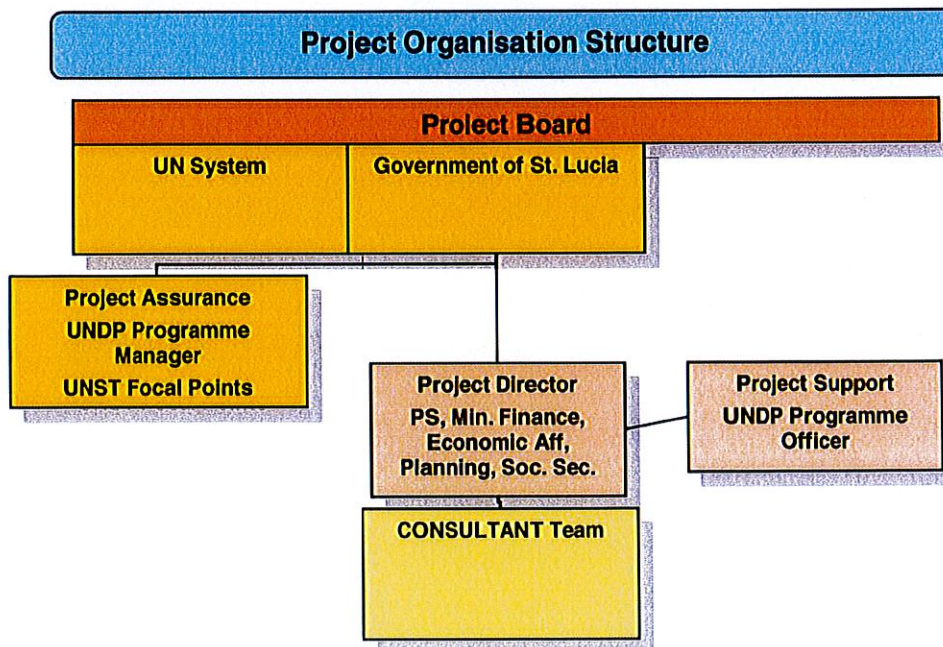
Project Organisation Structure

Project Board

UN System

Government of St. Lucia

Project Assurance
UNDP Programme Manager
UNST Focal Points

Project Director
PS, Min. Finance, Economic Aff, Planning, Soc. Sec.

Project Support
UNDP Programme Officer

CONSULTANT Team